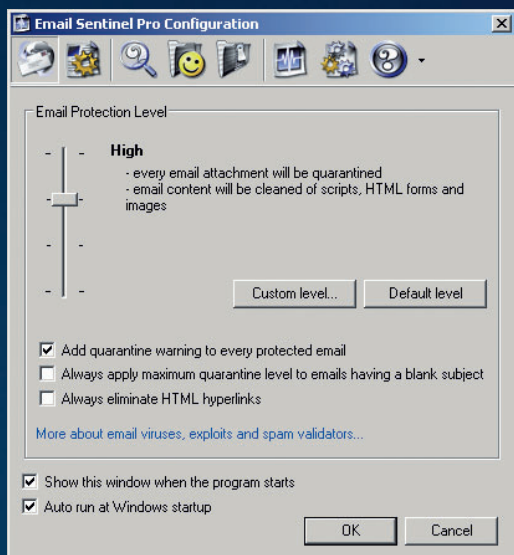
Email Sentinel Pro Configuration

Email Protection Level

High

- every email attachment will be quarantined
- email content will be cleaned of scripts, HTML forms and images

Custom level...

Default level

☑ Add quarantine warning to every protected email

☐ Always apply maximum quarantine level to emails having a blank subject

☐ Always eliminate HTML hyperlinks

More about email viruses, exploits and spam validators...

☑ Show this window when the program starts

☑ Auto run at Windows startup

OK

Cancel